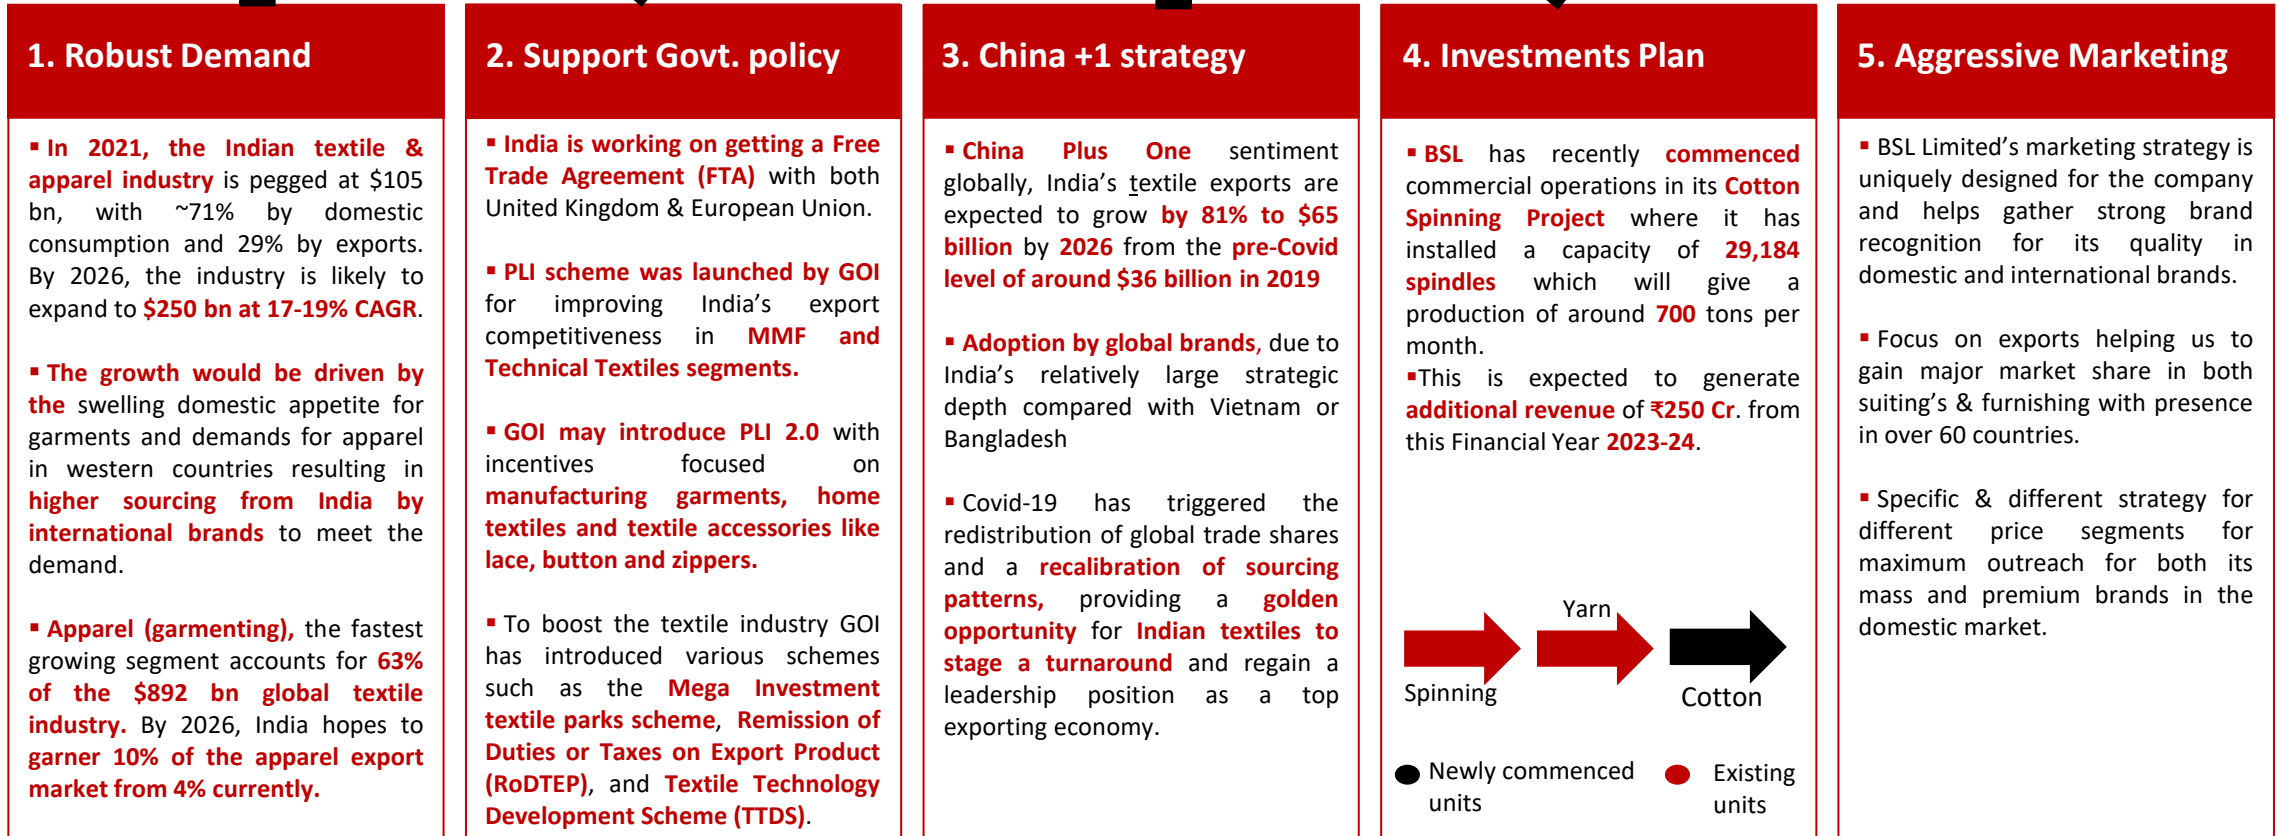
1. Robust Demand

▪ In 2021, the Indian textile & apparel industry is pegged at $105 bn, with ~71% by domestic consumption and 29% by exports. By 2026, the industry is likely to expand to $250 bn at 17-19% CAGR.

▪ The growth would be driven by the swelling domestic appetite for garments and demands for apparel in western countries resulting in higher sourcing from India by international brands to meet the demand.

▪ Apparel (garmenting), the fastest growing segment accounts for 63% of the $892 bn global textile industry. By 2026, India hopes to garner 10% of the apparel export market from 4% currently.

2. Support Govt. policy

▪ India is working on getting a Free Trade Agreement (FTA) with both United Kingdom & European Union.

▪ PLI scheme was launched by GOI for improving India's export competitiveness in MMF and Technical Textiles segments.

▪ GOI may introduce PLI 2.0 with incentives focused on manufacturing garments, home textiles and textile accessories like lace, button and zippers.

▪ To boost the textile industry GOI has introduced various schemes such as the Mega Investment textile parks scheme, Remission of Duties or Taxes on Export Product (RoDTEP), and Textile Technology Development Scheme (TTDS).

3. China +1 strategy

▪ China Plus One sentiment globally, India's textile exports are expected to grow by 81% to $65 billion by 2026 from the pre-Covid level of around $36 billion in 2019

▪ Adoption by global brands, due to India's relatively large strategic depth compared with Vietnam or Bangladesh

▪ Covid-19 has triggered the redistribution of global trade shares and a recalibration of sourcing patterns, providing a golden opportunity for Indian textiles to stage a turnaround and regain a leadership position as a top exporting economy.

4. Investments Plan

▪ BSL has recently commenced commercial operations in its Cotton Spinning Project where it has installed a capacity of 29,184 spindles which will give a production of around 700 tons per month.
▪This is expected to generate additional revenue of ₹250 Cr. from this Financial Year 2023-24.

Spinning
Yarn
Cotton

Newly commenced units
Existing units

5. Aggressive Marketing

▪ BSL Limited's marketing strategy is uniquely designed for the company and helps gather strong brand recognition for its quality in domestic and international brands.

▪ Focus on exports helping us to gain major market share in both suiting's & furnishing with presence in over 60 countries.

▪ Specific & different strategy for different price segments for maximum outreach for both its mass and premium brands in the domestic market.